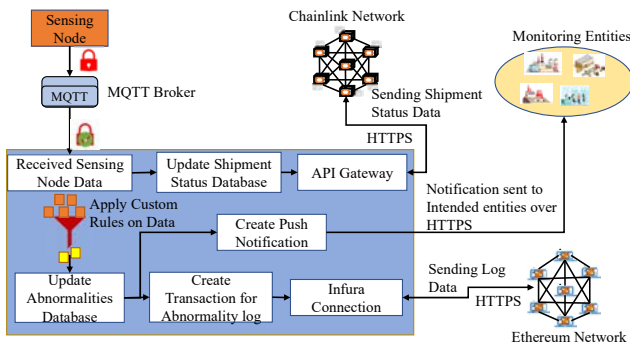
Sensing Node

MQTT

MQTT Broker

Chainlink Network

Monitoring Entities

Sending Shipment Status Data

HTTPS

Received Sensing Node Data

Update Shipment Status Database

API Gateway

Apply Custom Rules on Data

Create Push Notification

Notification sent to Intended entities over HTTPS

Sending Log Data

HTTPS

Update Abnormalities Database

Create Transaction for Abnormality log

Infura Connection

Ethereum Network